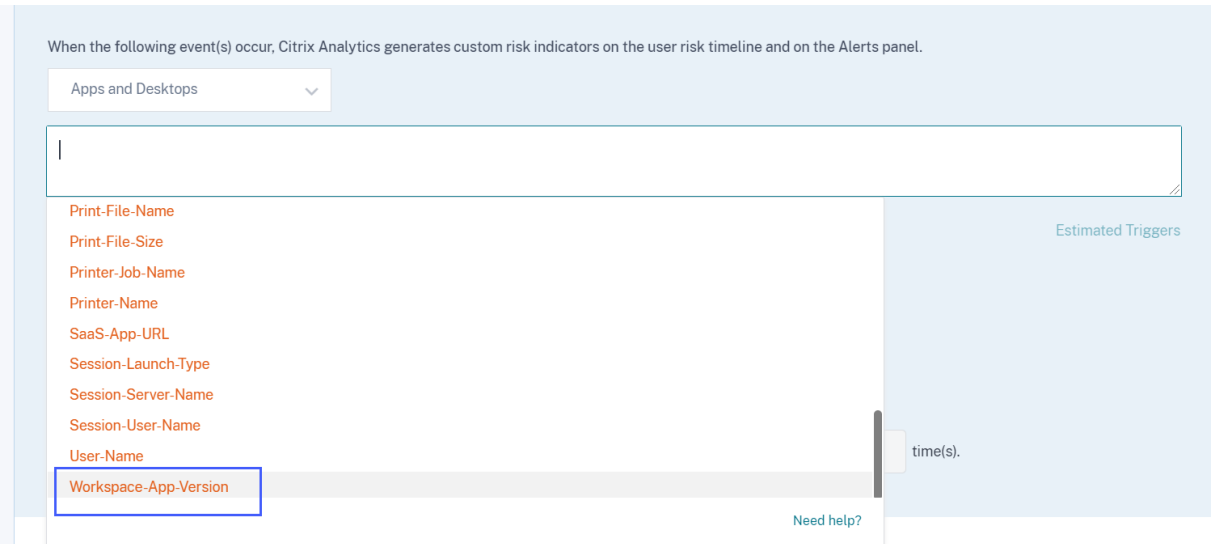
When the following event(s) occur, Citrix Analytics generates custom risk indicators on the user risk timeline and on the Alerts panel.

Apps and Desktops

Print-File-Name
Print-File-Size
Printer-Job-Name
Printer-Name
SaaS-App-URL
Session-Launch-Type
Session-Server-Name
Session-User-Name
User-Name
Workspace-App-Version

Need help?

Estimated Triggers

time(s).